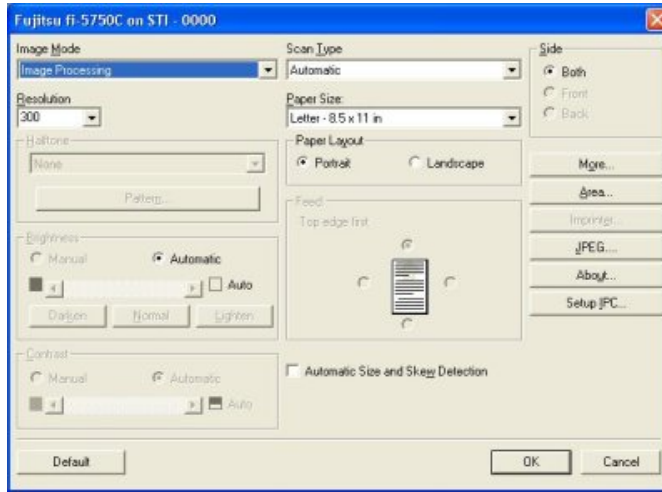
Fujitsu fi-5750C on STI - 0000

Image Mode
Image Processing

Resolution
300

Halftone
None

Pattern...

Brightness
Manual
Automatic
Auto
Darken
Normal
Lighten

Contrast
Manual
Automatic
Auto

Scan Type
Automatic

Paper Size:
Letter - 8.5 x 11 in

Paper Layout
Portrait
Landscape

Feed
Top edge first

Automatic Size and Skew Detection

Side
Both
Front
Back

More...
Area...
Imprinter...
JPEG...
About...
Setup IPC...

Default
OK
Cancel